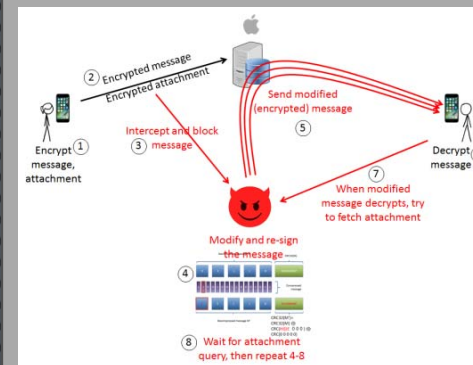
Encrypt ① message, attachment

② Encrypted message
Encrypted attachment

Intercept and block ③ message

Send modified (encrypted) message
⑤

Decrypt message

⑦ When modified message decrypts, try to fetch attachment

Modify and re-sign the message

④

⑧ Wait for attachment query, then repeat 4-8